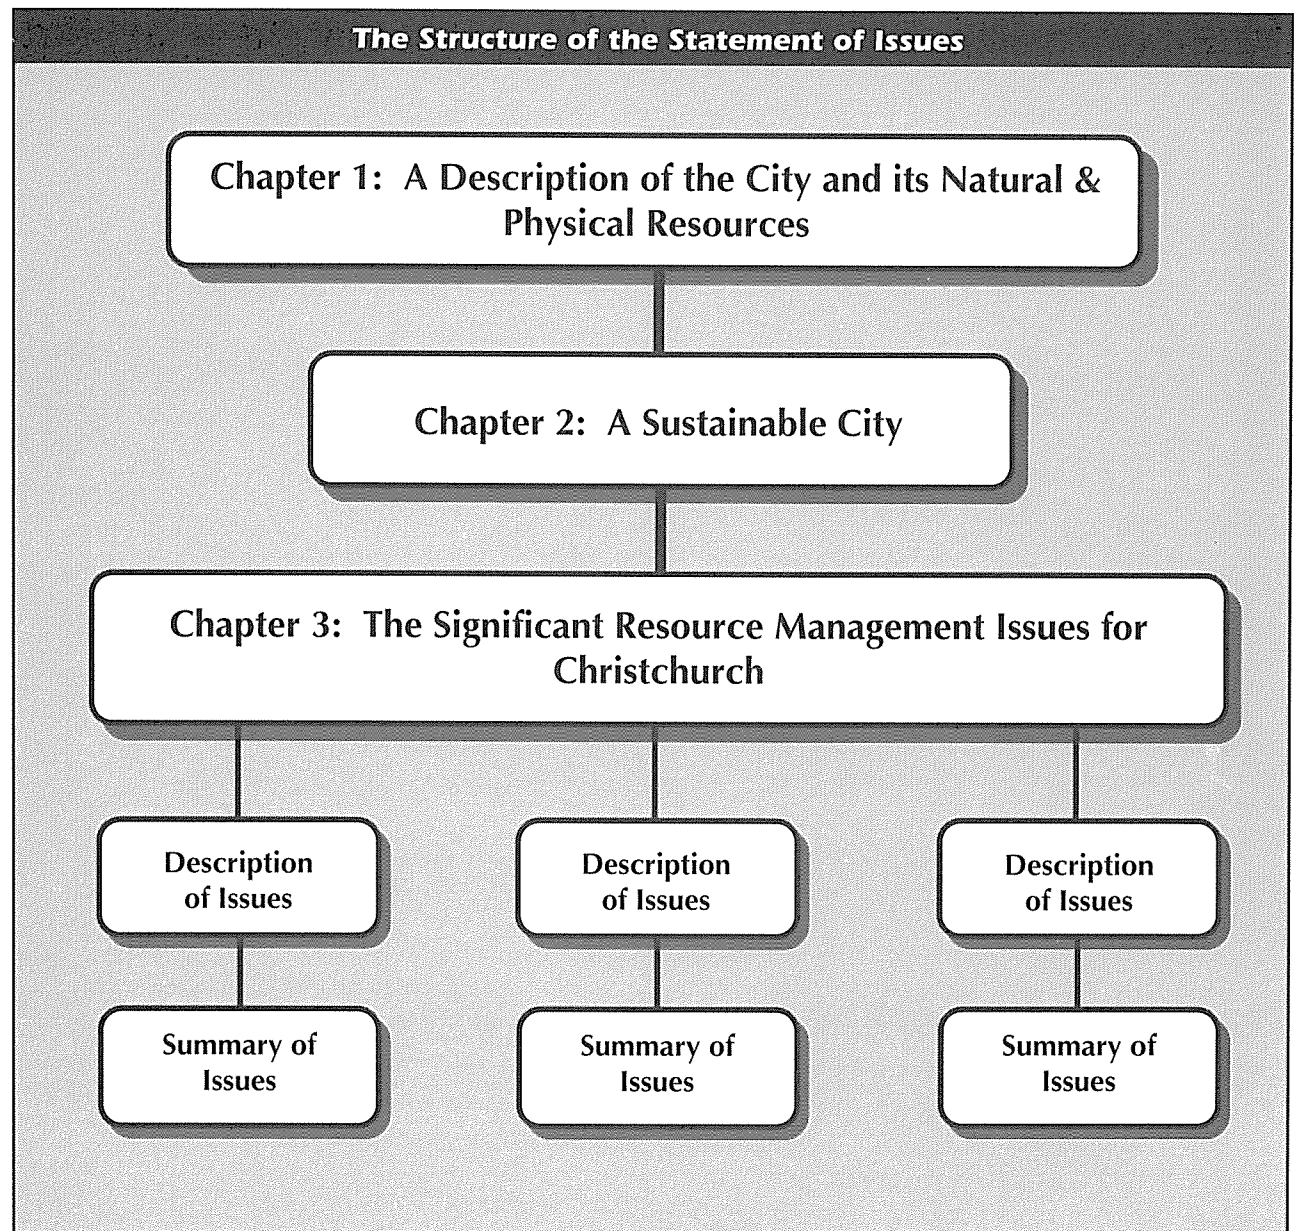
The Structure of the Statement of Issues

Chapter 1: A Description of the City and its Natural & Physical Resources

Chapter 2: A Sustainable City

Chapter 3: The Significant Resource Management Issues for Christchurch

Description of Issues

Summary of Issues

Description of Issues

Summary of Issues

Description of Issues

Summary of Issues